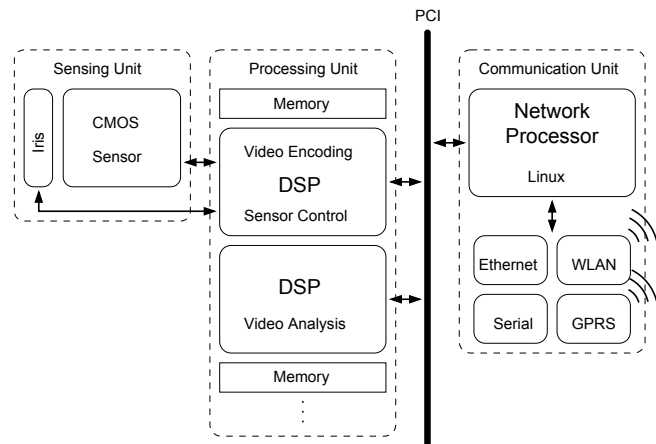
PCI

Sensing Unit

Iris

CMOS

Sensor

Processing Unit

Memory

Video Encoding

DSP

Sensor Control

DSP

Video Analysis

Memory

Communication Unit

Network Processor

Linux

Ethernet

WLAN

Serial

GPRS